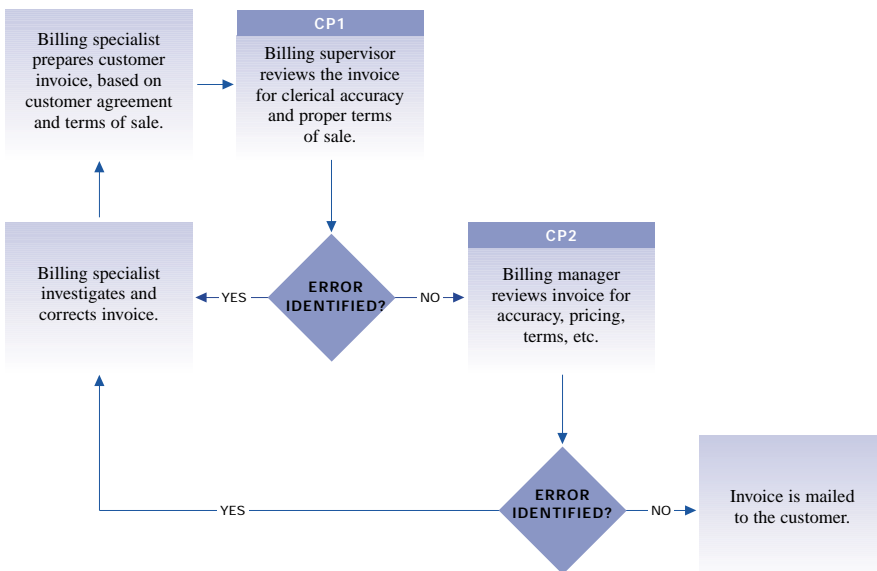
Billing specialist prepares customer invoice, based on customer agreement and terms of sale.

CP1

Billing supervisor reviews the invoice for clerical accuracy and proper terms of sale.

Billing specialist investigates and corrects invoice.

YES

ERROR IDENTIFIED?

NO

CP2

Billing manager reviews invoice for accuracy, pricing, terms, etc.

YES

ERROR IDENTIFIED?

NO

Invoice is mailed to the customer.